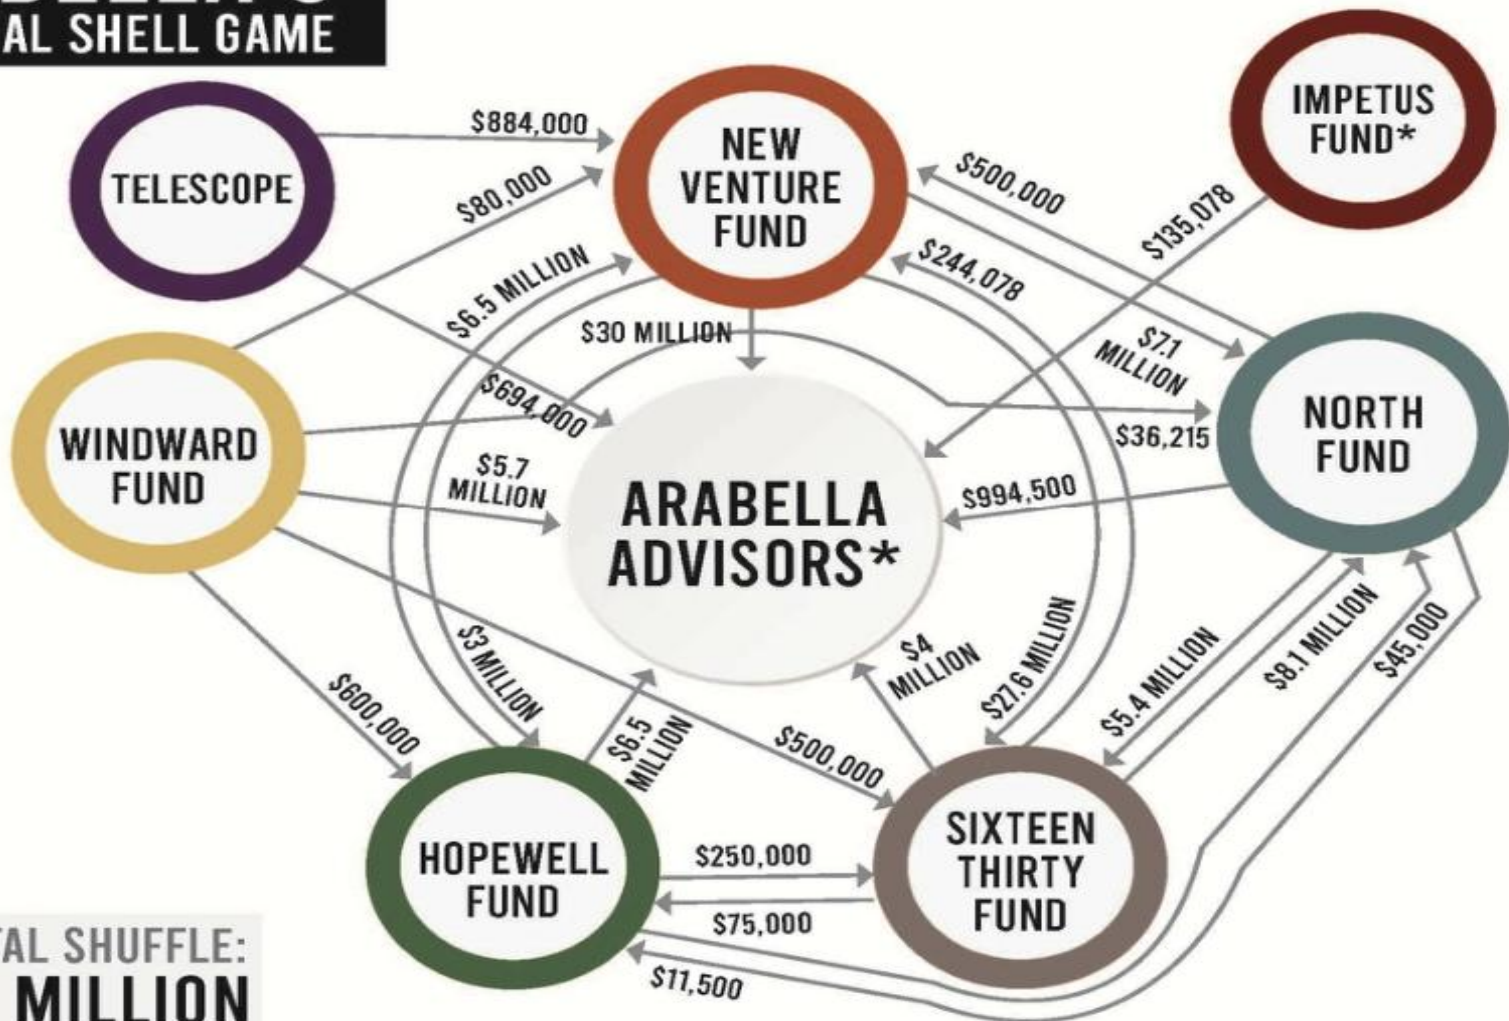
AL SHELL GAME

TELESCOPE

$884,000

$80,000

NEW VENTURE FUND

IMPETUS FUND*

$500,000

$135,078

$244,078

$6.5 MILLION

$30 MILLION

$7.1 MILLION

$694,000

WINDWARD FUND

$5.7 MILLION

ARABELLA ADVISORS*

$36,215

NORTH FUND

$994,500

$3 MILLION

$4 MILLION

$27.6 MILLION

$5.4 MILLION

$8.1 MILLION

$45,000

$600,000

$6.5 MILLION

$500,000

HOPEWELL FUND

$250,000

$75,000

SIXTEEN THIRTY FUND

$11,500

AL SHUFFLE:
MILLION